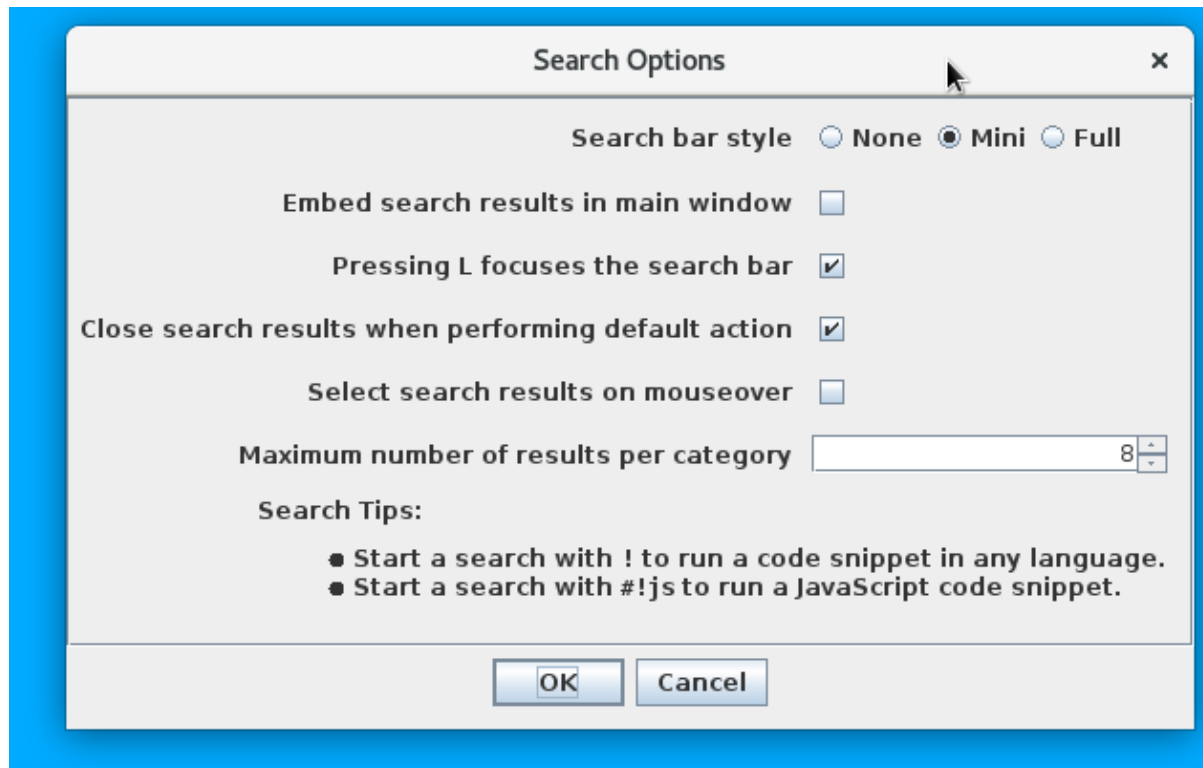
Search Options

×

Search bar style ○ None ◉ Mini ○ Full

Embed search results in main window ☐

Pressing L focuses the search bar ☑

Close search results when performing default action ☑

Select search results on mouseover ☐

Maximum number of results per category 8

Search Tips:

- Start a search with ! to run a code snippet in any language.
- Start a search with #!js to run a JavaScript code snippet.

OK Cancel